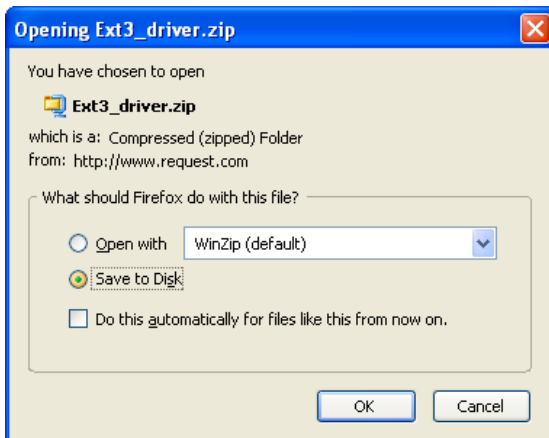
Opening Ext3_driver.zip

You have chosen to open

Ext3_driver.zip

which is a: Compressed (zipped) Folder
from: http://www.request.com

What should Firefox do with this file?

Open with WinZip (default)

Save to Disk

Do this automatically for files like this from now on.

OK Cancel